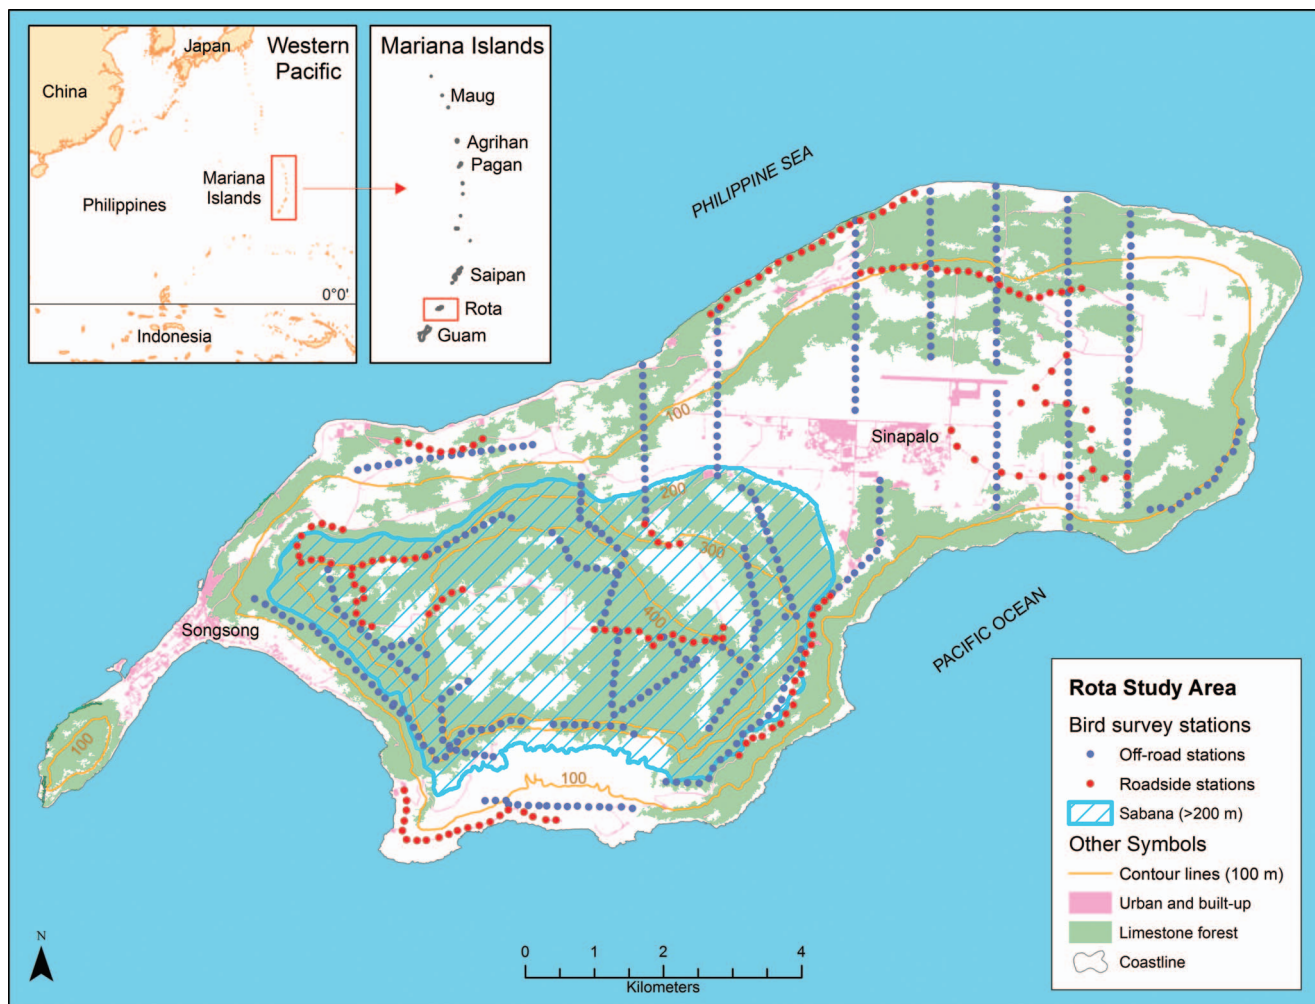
Western Pacific

Japan

China

Philippines

Mariana Islands

0°0'

Indonesia

Mariana Islands

Maug

Agrihan

Pagan

Saipan

Rota

Guam

PHILIPPINE SEA

100

Sinapalo

200

300

400

Songsong

100

100

PACIFIC OCEAN

Rota Study Area

Bird survey stations

Off-road stations

Roadside stations

Sabana (>200 m)

Other Symbols

Contour lines (100 m)

Urban and built-up

Limestone forest

Coastline

N

0 1 2 4

Kilometers